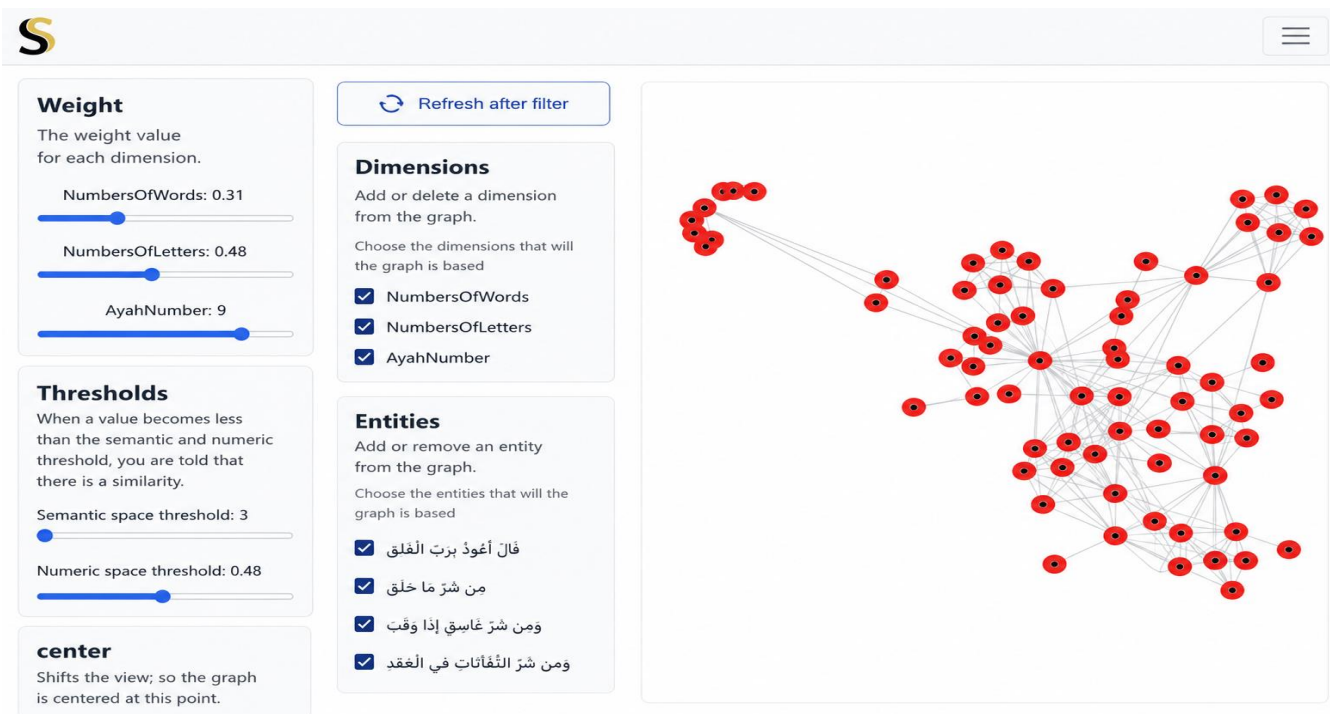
S

Weight
The weight value for each dimension.

NumbersOfWords: 0.31

NumbersOfLetters: 0.48

AyahNumber: 9

Thresholds
When a value becomes less than the semantic and numeric threshold, you are told that there is a similarity.

Semantic space threshold: 3

Numeric space threshold: 0.48

center
Shifts the view; so the graph is centered at this point.

Refresh after filter

Dimensions
Add or delete a dimension from the graph.

Choose the dimensions that will the graph is based

NumbersOfWords

NumbersOfLetters

AyahNumber

Entities
Add or remove an entity from the graph.

Choose the entities that will the graph is based

قُلْ أَعُوذُ بِرَبِّ الْفَلَق

مِن شَرِّ مَا خَلَق

وَمِن شَرِّ غَاسِقٍ إِذَا وَقَبَ

وَمِن شَرِّ النَّفَّاثَاتِ فِي الْعُقَد